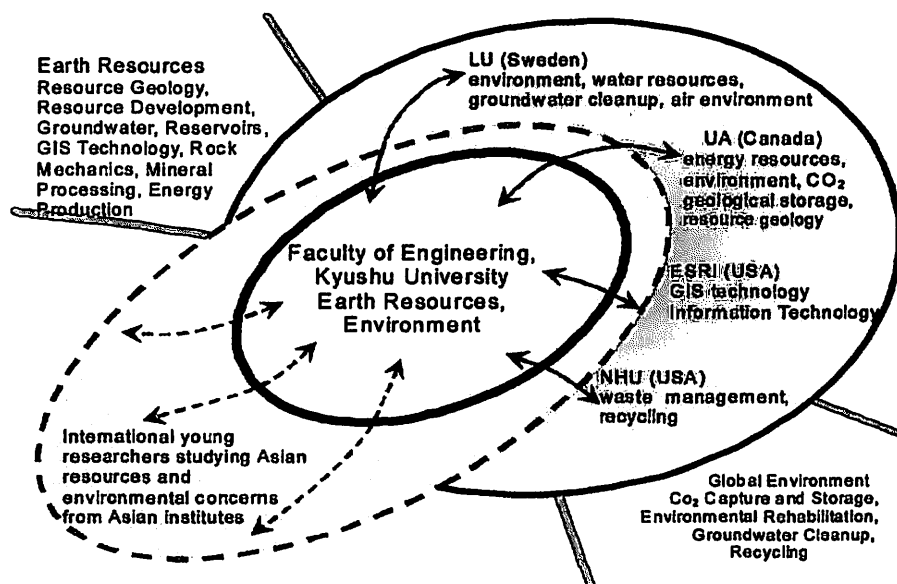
Earth Resources
Resource Geology, Resource Development, Groundwater, Reservoirs, GIS Technology, Rock Mechanics, Mineral Processing, Energy Production

LU (Sweden)
environment, water resources, groundwater cleanup, air environment

UA (Canada)
energy resources, environment, $CO_2$ geological storage, resource geology

Faculty of Engineering, Kyushu University
Earth Resources, Environment

ESRI (USA)
GIS technology
Information Technology

INHU (USA)
waste management, recycling

International young researchers studying Asian resources and environmental concerns from Asian institutes

Global Environment
$Co_2$ Capture and Storage, Environmental Rehabilitation, Groundwater Cleanup, Recycling